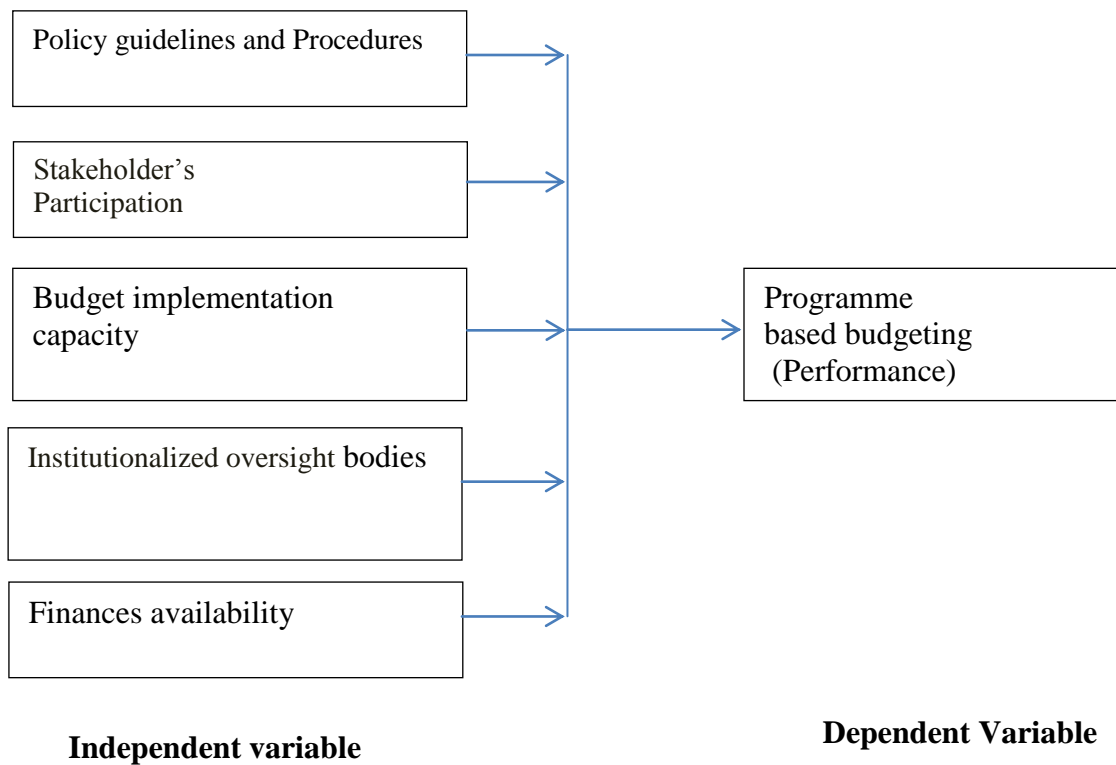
Policy guidelines and Procedures

Stakeholder’s Participation

Budget implementation capacity

Institutionalized oversight bodies

Finances availability

Programme based budgeting (Performance)

Independent variable

Dependent Variable